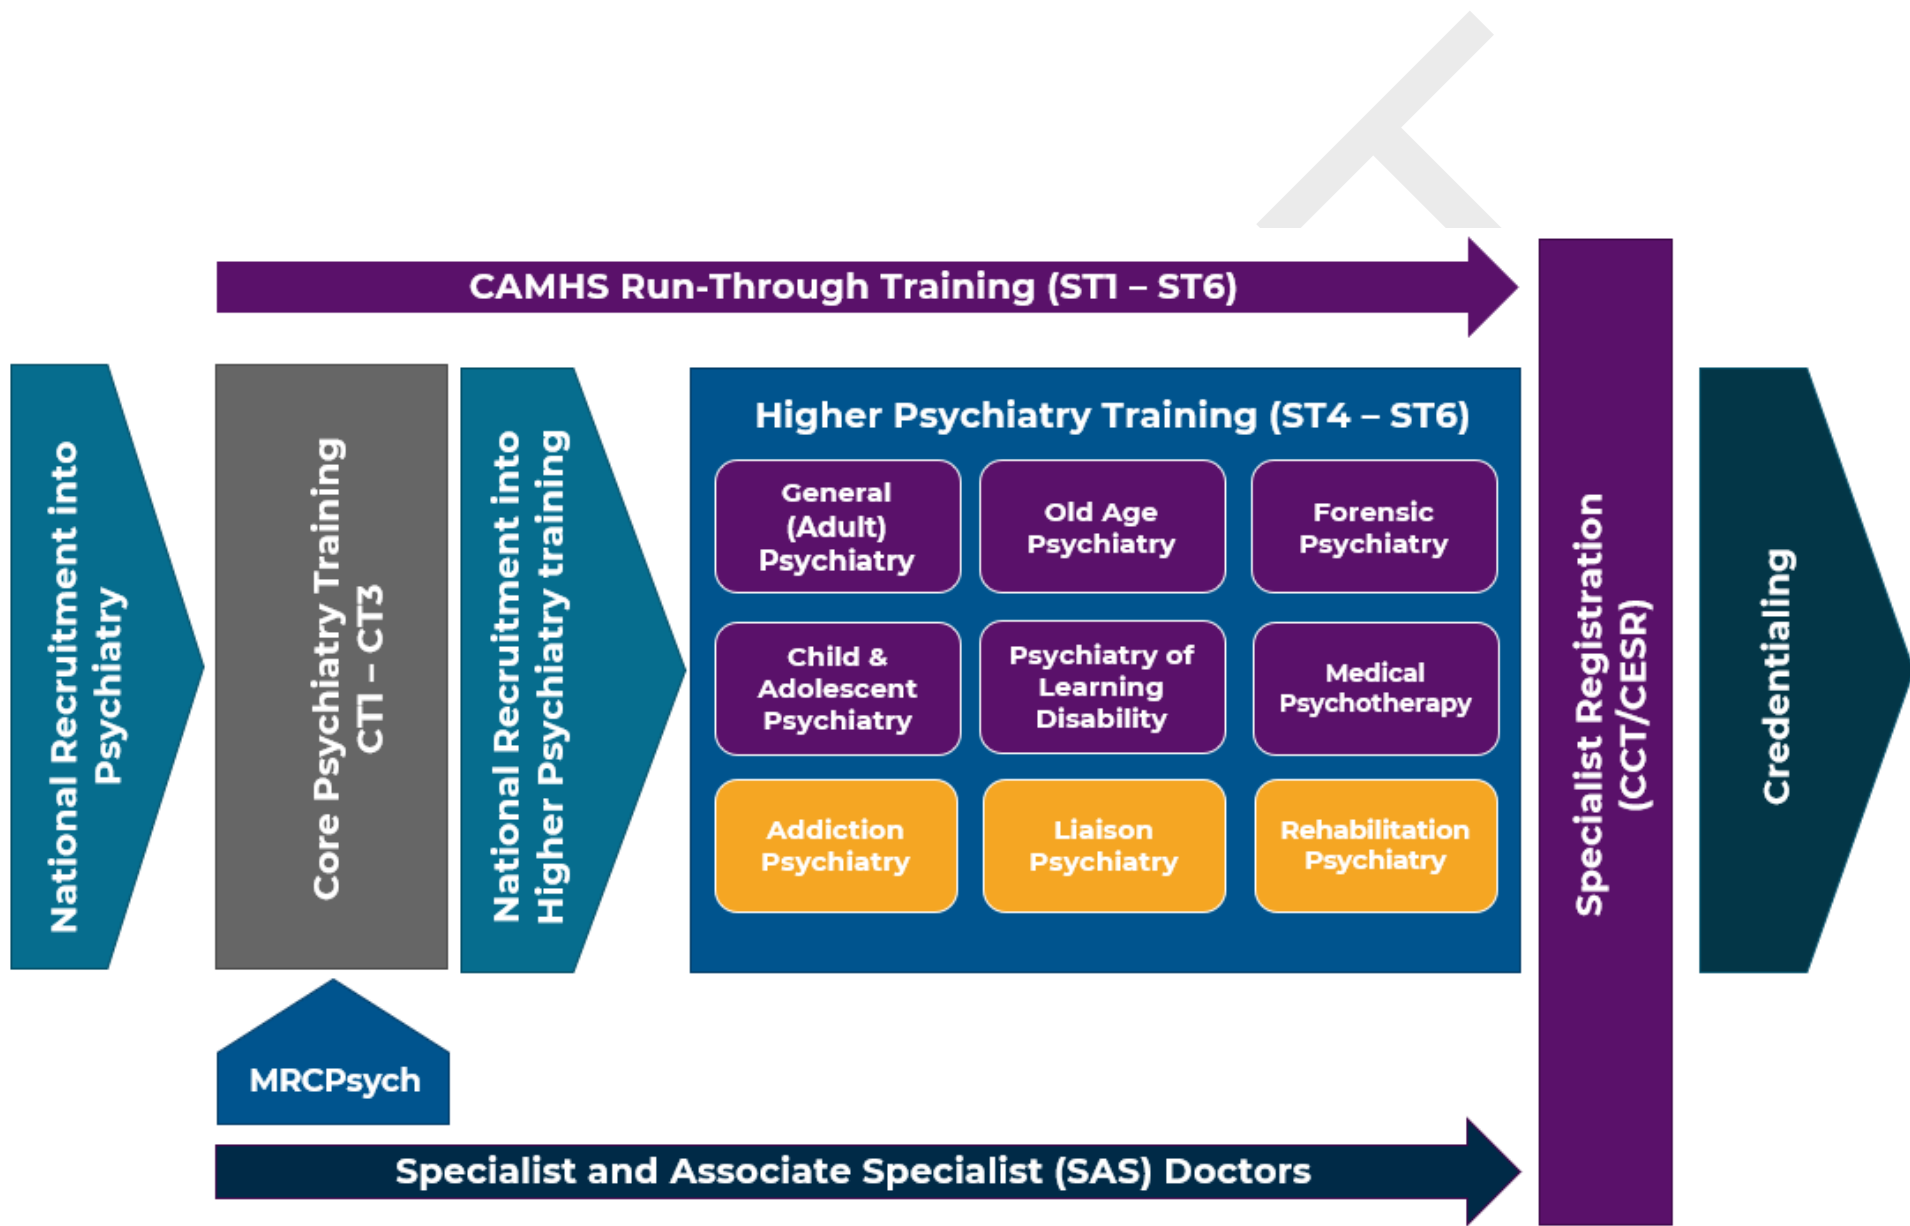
CAMHS Run-Through Training (ST1 – ST6)

National Recruitment into Psychiatry

Core Psychiatry Training CT1 – CT3

National Recruitment into Higher Psychiatry training

Higher Psychiatry Training (ST4 – ST6)

General (Adult) Psychiatry

Old Age Psychiatry

Forensic Psychiatry

Child & Adolescent Psychiatry

Psychiatry of Learning Disability

Medical Psychotherapy

Addiction Psychiatry

Liaison Psychiatry

Rehabilitation Psychiatry

Specialist Registration (CCT/CESR)

Credentialing

MRCPsych

Specialist and Associate Specialist (SAS) Doctors